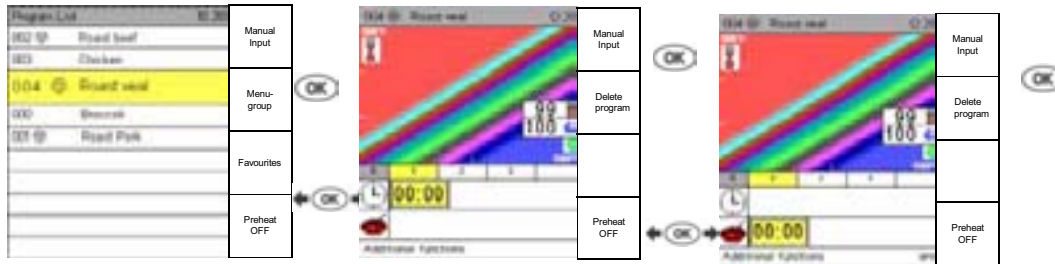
Program List

002 Roast beef

003 Chicken

004 Roast veal

000 Broccoli

001 Roast Pork

Manual Input

Menu-group

Favourites

Preheat OFF

OK

OK

004 Roast veal

99

100

00:00

Additional functions

Manual Input

Delete program

Preheat OFF

OK

OK

004 Roast veal

99

100

00:00

Additional functions

Manual Input

Delete program

Preheat OFF

OK